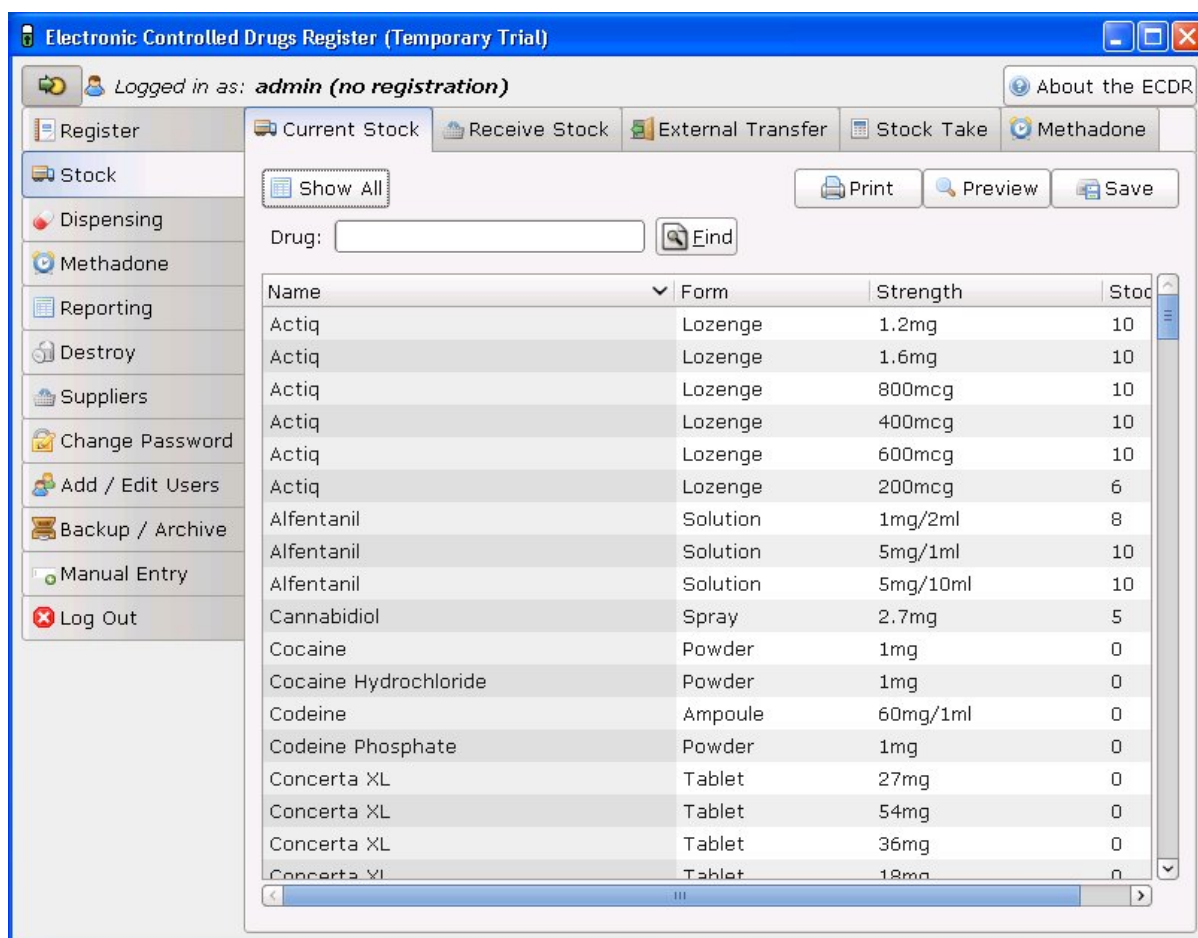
Electronic Controlled Drugs Register (Temporary Trial)

Logged in as: admin (no registration)

About the ECDR

Register
Stock
Dispensing
Methadone
Reporting
Destroy
Suppliers
Change Password
Add / Edit Users
Backup / Archive
Manual Entry
Log Out

Current Stock | Receive Stock | External Transfer | Stock Take | Methadone

Show All

Print | Preview | Save

Drug:

Find

| Name | Form | Strength | Stoc |
|---|---|---|---|
| Actiq | Lozenge | 1.2mg | 10 |
| Actiq | Lozenge | 1.6mg | 10 |
| Actiq | Lozenge | 800mcg | 10 |
| Actiq | Lozenge | 400mcg | 10 |
| Actiq | Lozenge | 600mcg | 10 |
| Actiq | Lozenge | 200mcg | 6 |
| Alfentanil | Solution | 1mg/2ml | 8 |
| Alfentanil | Solution | 5mg/1ml | 10 |
| Alfentanil | Solution | 5mg/10ml | 10 |
| Cannabidiol | Spray | 2.7mg | 5 |
| Cocaine | Powder | 1mg | 0 |
| Cocaine Hydrochloride | Powder | 1mg | 0 |
| Codeine | Ampoule | 60mg/1ml | 0 |
| Codeine Phosphate | Powder | 1mg | 0 |
| Concerta XL | Tablet | 27mg | 0 |
| Concerta XL | Tablet | 54mg | 0 |
| Concerta XL | Tablet | 36mg | 0 |
| Concerta XL | Tablet | 18mg | 0 |